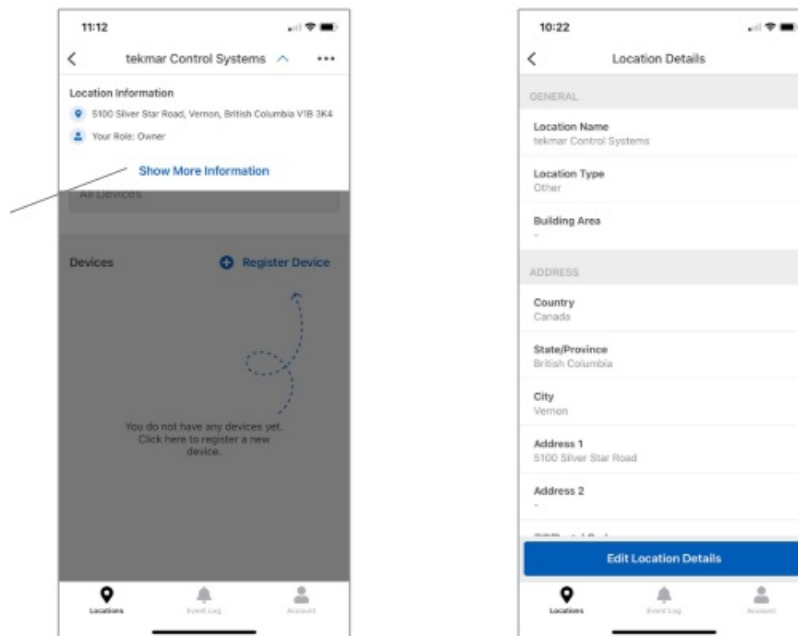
11:12

tekmar Control Systems

Location Information

5100 Silver Star Road, Vernon, British Columbia V1B 3K4

Your Role: Owner

Show More Information

All Devices

Devices

Register Device

You do not have any devices yet. Click here to register a new device.

Locations

Event Log

Account

10:22

Location Details

GENERAL

Location Name
tekmar Control Systems

Location Type
Other

Building Area
-

ADDRESS

Country
Canada

State/Province
British Columbia

City
Vernon

Address 1
5100 Silver Star Road

Address 2
-

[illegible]

Edit Location Details

Locations

Event Log

Account